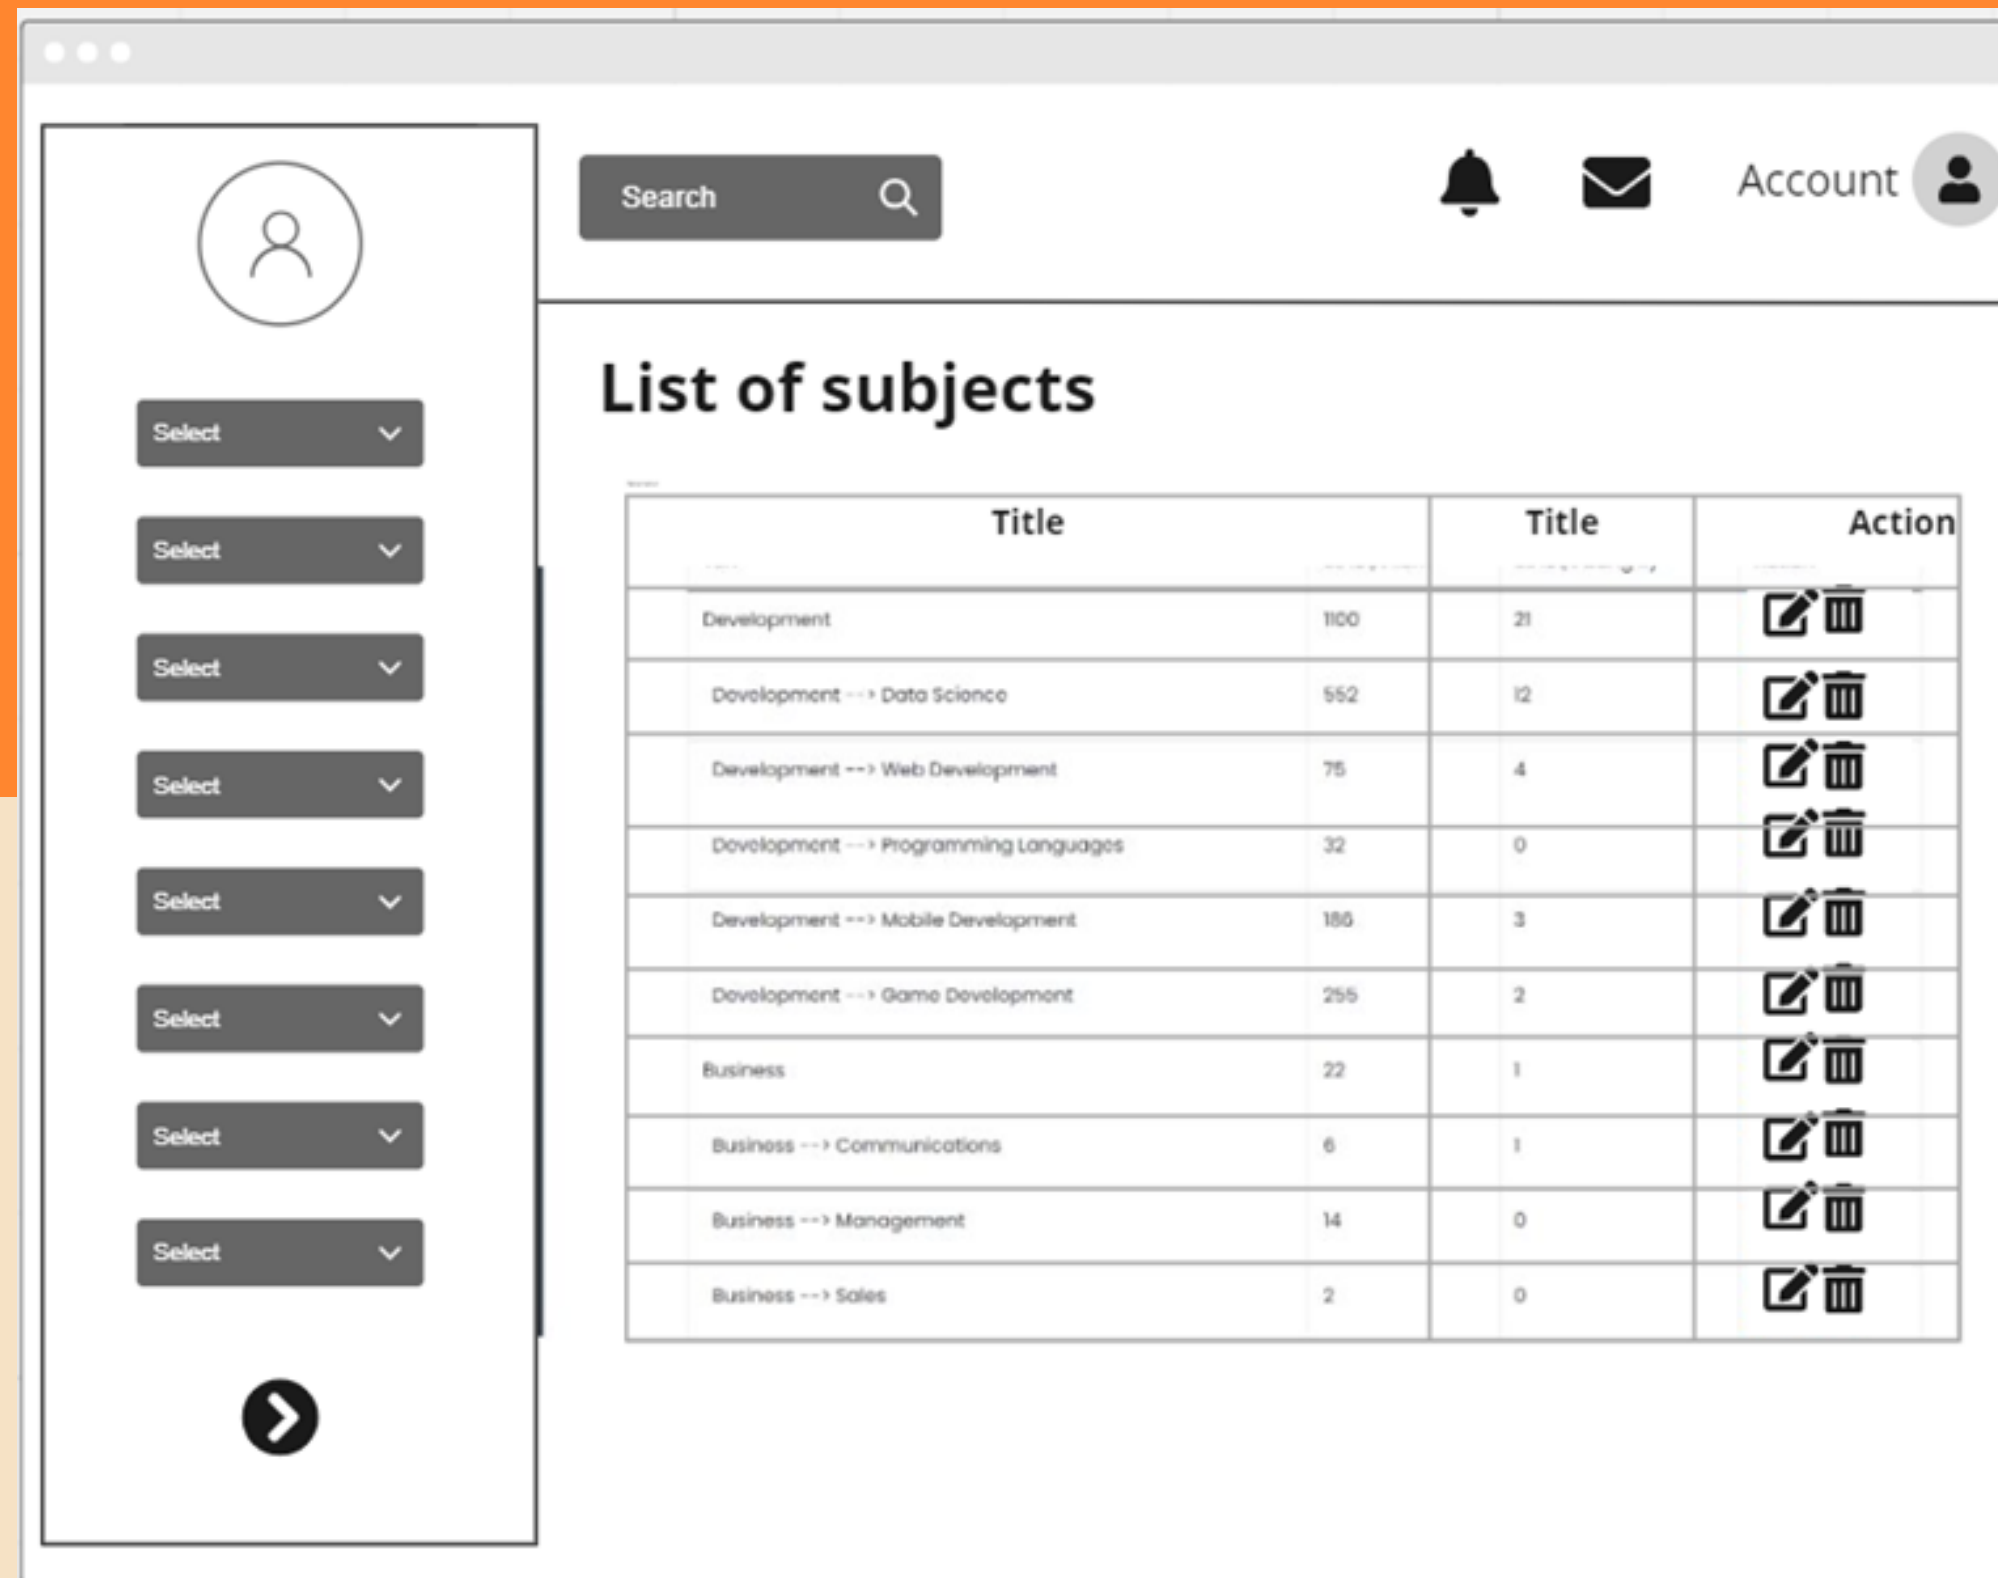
Select

Select

Select

Select

Select

Select

Select

Select

Search

Account

List of subjects

| Title | | Title | Action |
|---|---|---|---|
| Development | 1100 | 21 | |
| Development --> Data Science | 552 | 12 | |
| Development --> Web Development | 75 | 4 | |
| Development --> Programming Languages | 32 | 0 | |
| Development --> Mobile Development | 186 | 3 | |
| Development --> Game Development | 255 | 2 | |
| Business | 22 | 1 | |
| Business --> Communications | 6 | 1 | |
| Business --> Management | 14 | 0 | |
| Business --> Sales | 2 | 0 | |